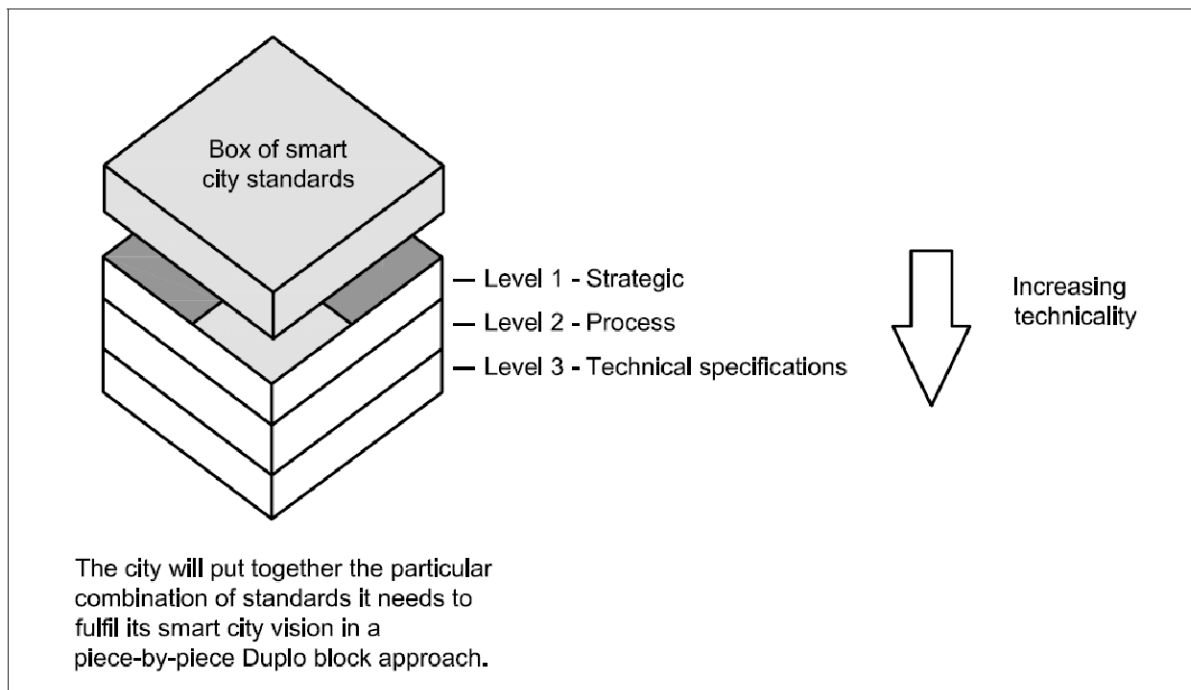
Box of smart city standards

— Level 1 - Strategic
— Level 2 - Process
— Level 3 - Technical specifications

Increasing technicality

The city will put together the particular combination of standards it needs to fulfil its smart city vision in a piece-by-piece Duplo block approach.